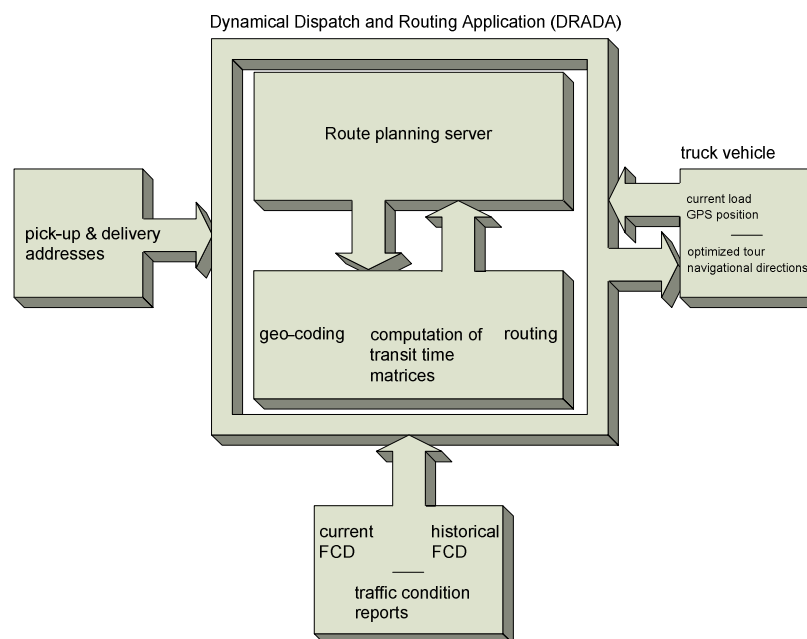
Dynamical Dispatch and Routing Application (DRADA)

Route planning server

geo-coding

computation of transit time matrices

routing

pick-up & delivery addresses

truck vehicle

current load
GPS position

optimized tour
navigational directions

current FCD

historical FCD

traffic condition reports